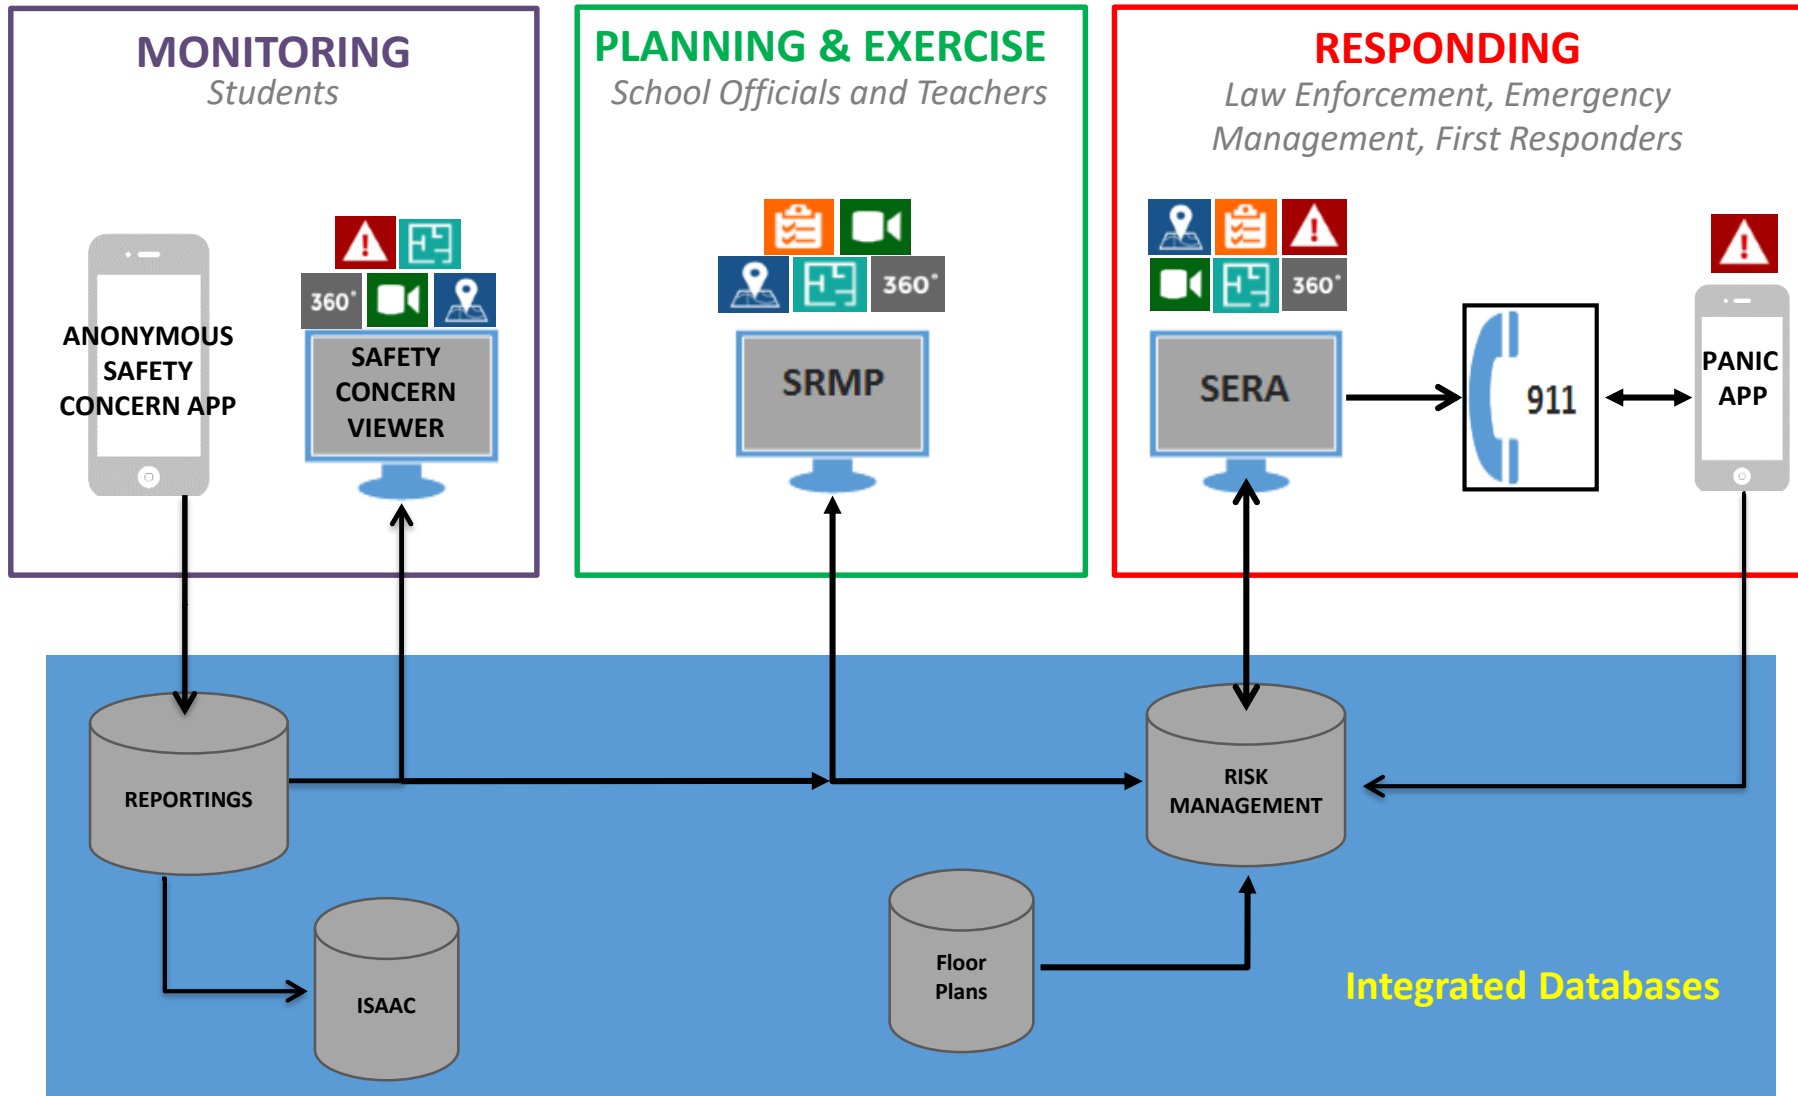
MONITORING
Students

ANONYMOUS SAFETY CONCERN APP

360°

SAFETY CONCERN VIEWER

PLANNING & EXERCISE
School Officials and Teachers

360°

SRMP

RESPONDING
Law Enforcement, Emergency Management, First Responders

360°

SERA

911

PANIC APP

REPORTINGS

ISAAC

Floor Plans

RISK MANAGEMENT

Integrated Databases